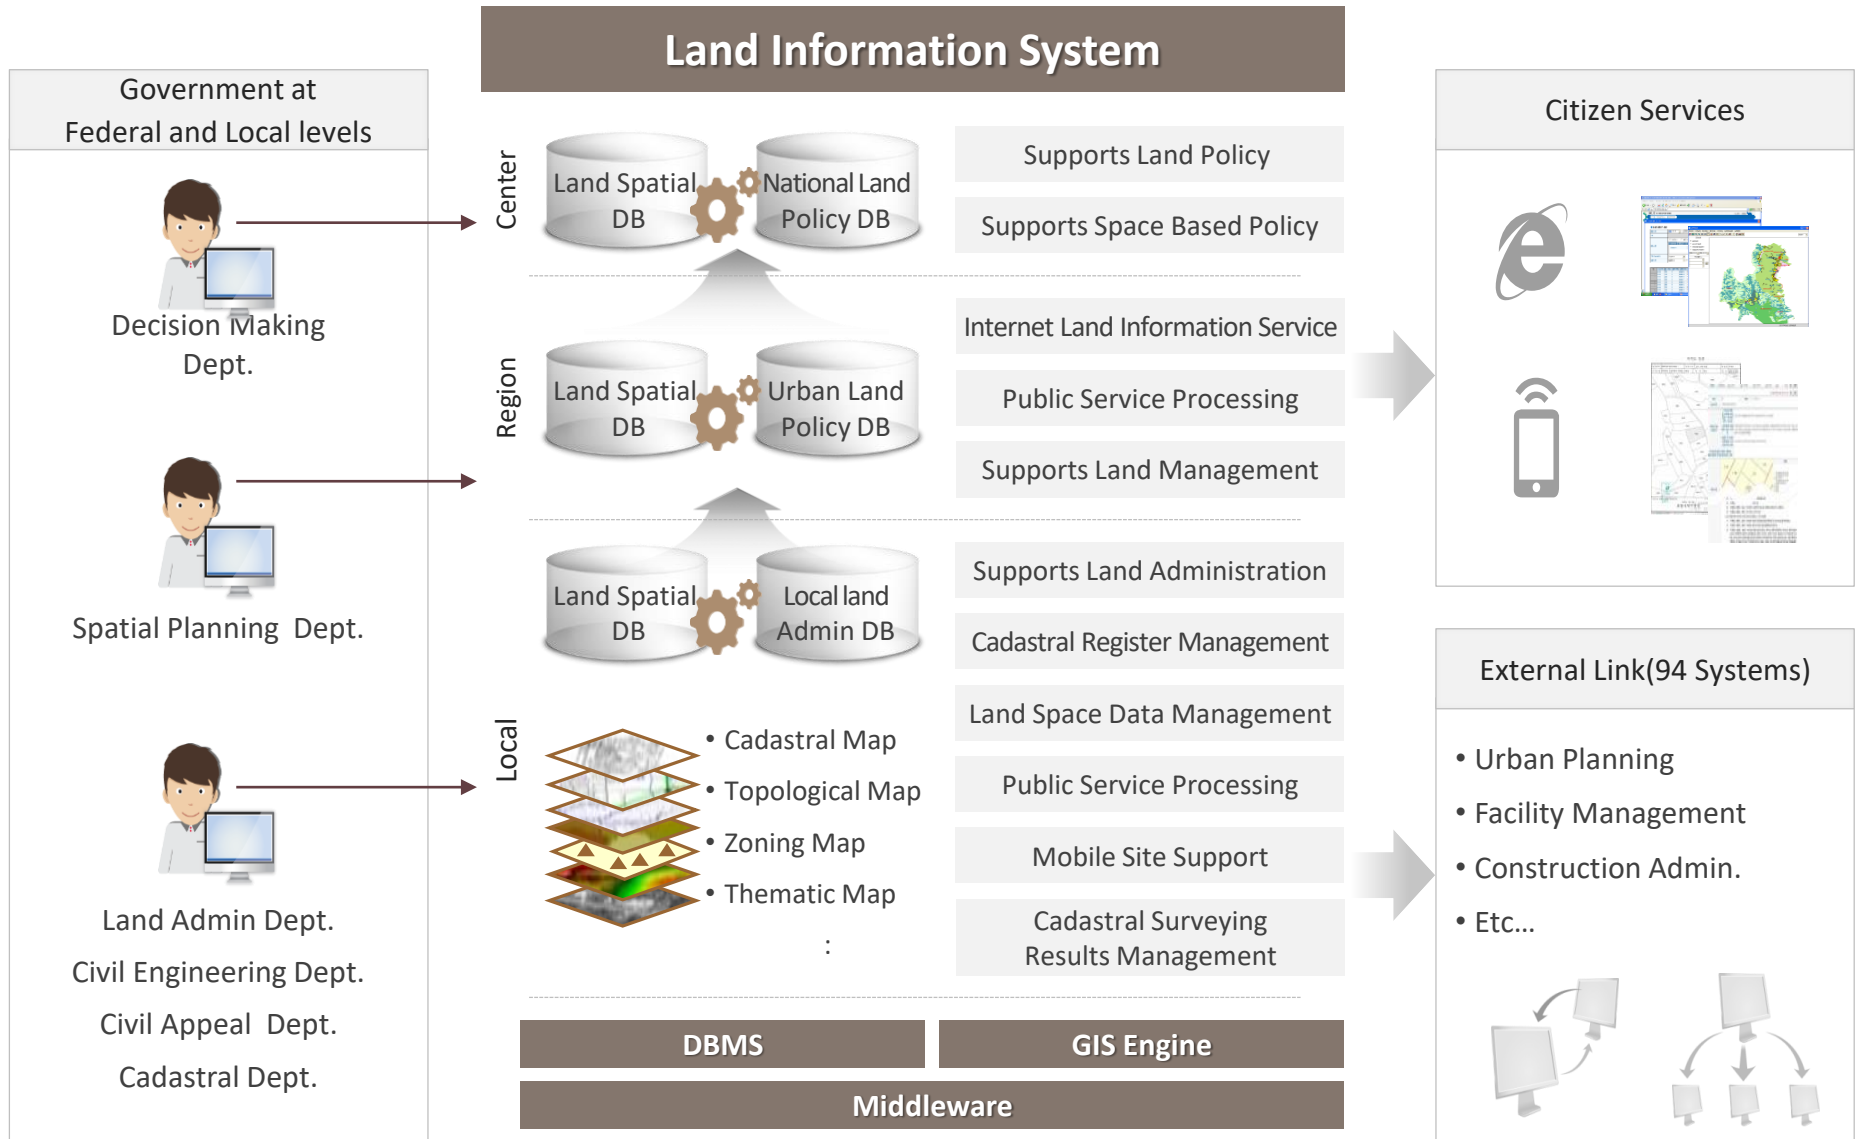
Government at Federal and Local levels

Decision Making Dept.

Spatial Planning Dept.

Land Admin Dept.
Civil Engineering Dept.
Civil Appeal Dept.
Cadastral Dept.

Land Information System

Center

Land Spatial DB

National Land Policy DB

Supports Land Policy

Supports Space Based Policy

Region

Land Spatial DB

Urban Land Policy DB

Internet Land Information Service

Public Service Processing

Supports Land Management

Land Spatial DB

Local land Admin DB

Supports Land Administration

Cadastral Register Management

Local

• Cadastral Map
• Topological Map
• Zoning Map
• Thematic Map
:

Land Space Data Management

Public Service Processing

Mobile Site Support

Cadastral Surveying Results Management

DBMS

GIS Engine

Middleware

Citizen Services

External Link(94 Systems)

• Urban Planning
• Facility Management
• Construction Admin.
• Etc…